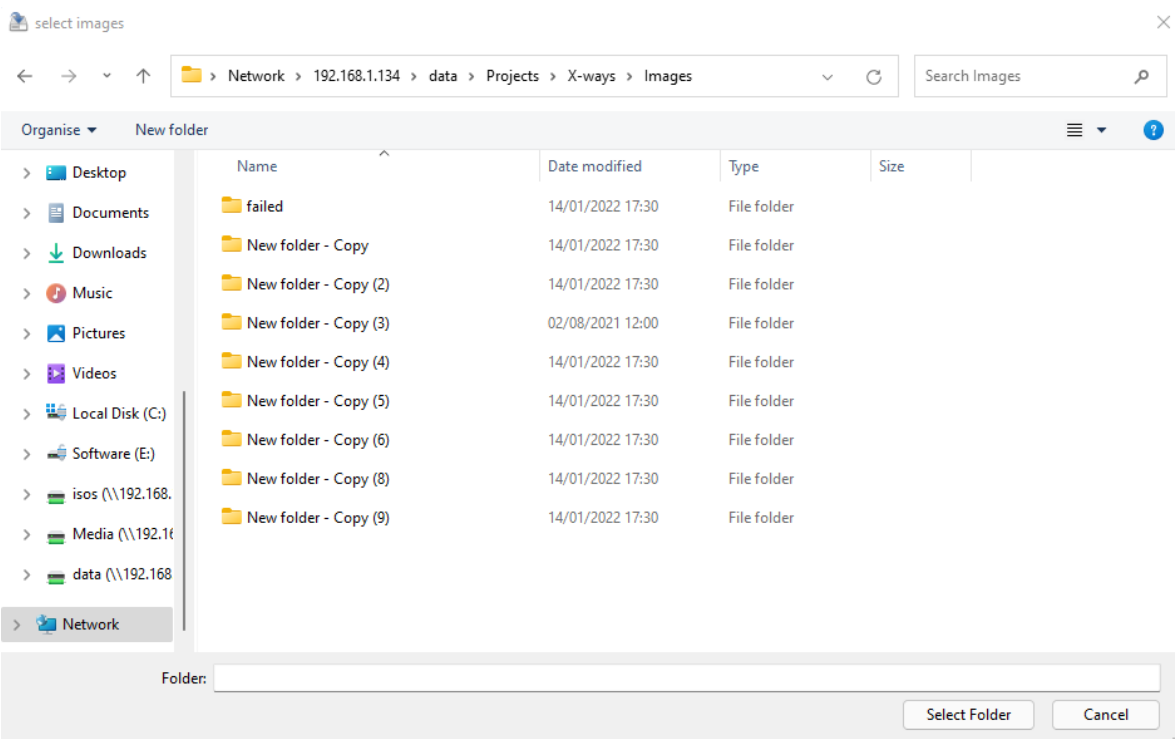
select images

> Network > 192.168.1.134 > data > Projects > X-ways > Images

Search Images

Organise ▾ New folder

Desktop
Documents
Downloads
Music
Pictures
Videos
Local Disk (C:)
Software (E:)
isos (\\192.168.
Media (\\192.16
data (\\192.168
Network

| Name | Date modified | Type | Size |
|---|---|---|---|
| failed | 14/01/2022 17:30 | File folder | |
| New folder - Copy | 14/01/2022 17:30 | File folder | |
| New folder - Copy (2) | 14/01/2022 17:30 | File folder | |
| New folder - Copy (3) | 02/08/2021 12:00 | File folder | |
| New folder - Copy (4) | 14/01/2022 17:30 | File folder | |
| New folder - Copy (5) | 14/01/2022 17:30 | File folder | |
| New folder - Copy (6) | 14/01/2022 17:30 | File folder | |
| New folder - Copy (8) | 14/01/2022 17:30 | File folder | |
| New folder - Copy (9) | 14/01/2022 17:30 | File folder | |

Folder:

Select Folder Cancel